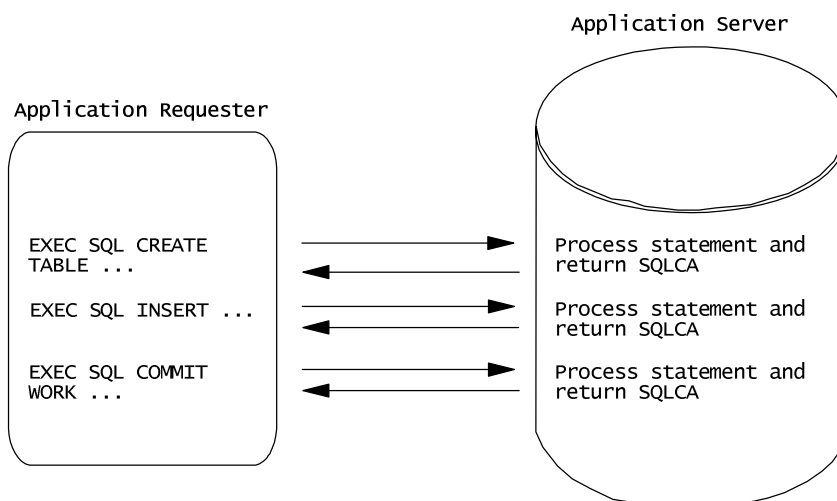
Application Server

Application Requester

EXEC SQL CREATE TABLE ...

Process statement and return SQLCA

EXEC SQL INSERT ...

Process statement and return SQLCA

EXEC SQL COMMIT WORK ...

Process statement and return SQLCA